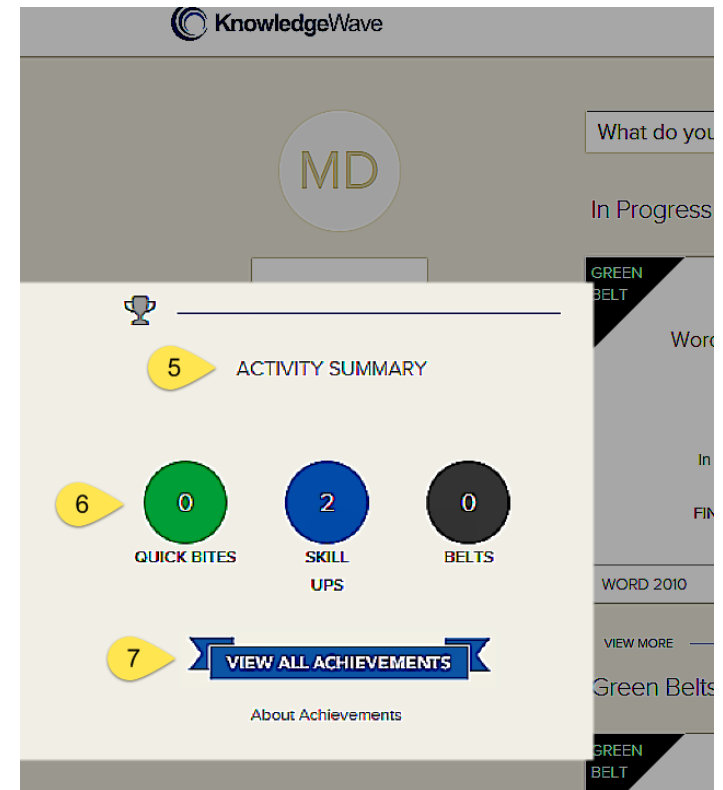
KnowledgeWave

MD

What do you

In Progress

GREEN BELT

Word

In

FIN

WORD 2010

VIEW MORE

Green Belts

GREEN BELT

5 ACTIVITY SUMMARY

6

0 QUICK BITES

2 SKILL UPS

0 BELTS

7 VIEW ALL ACHIEVEMENTS

About Achievements